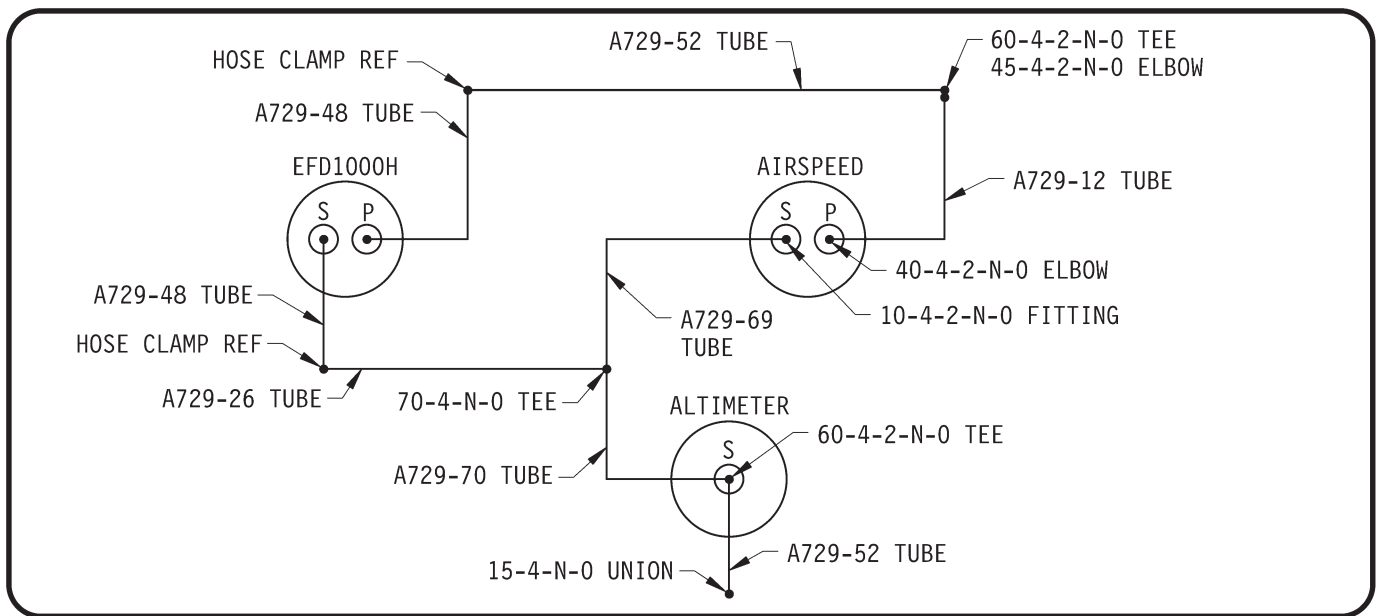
HOSE CLAMP REF
A729-52 TUBE
60-4-2-N-0 TEE
45-4-2-N-0 ELBOW
A729-48 TUBE
EFD1000H
S P
AIRSPEED
S P
A729-12 TUBE
40-4-2-N-0 ELBOW
A729-48 TUBE
A729-69 TUBE
10-4-2-N-0 FITTING
HOSE CLAMP REF
A729-26 TUBE
70-4-N-0 TEE
ALTIMETER
S
60-4-2-N-0 TEE
A729-70 TUBE
A729-52 TUBE
15-4-N-0 UNION